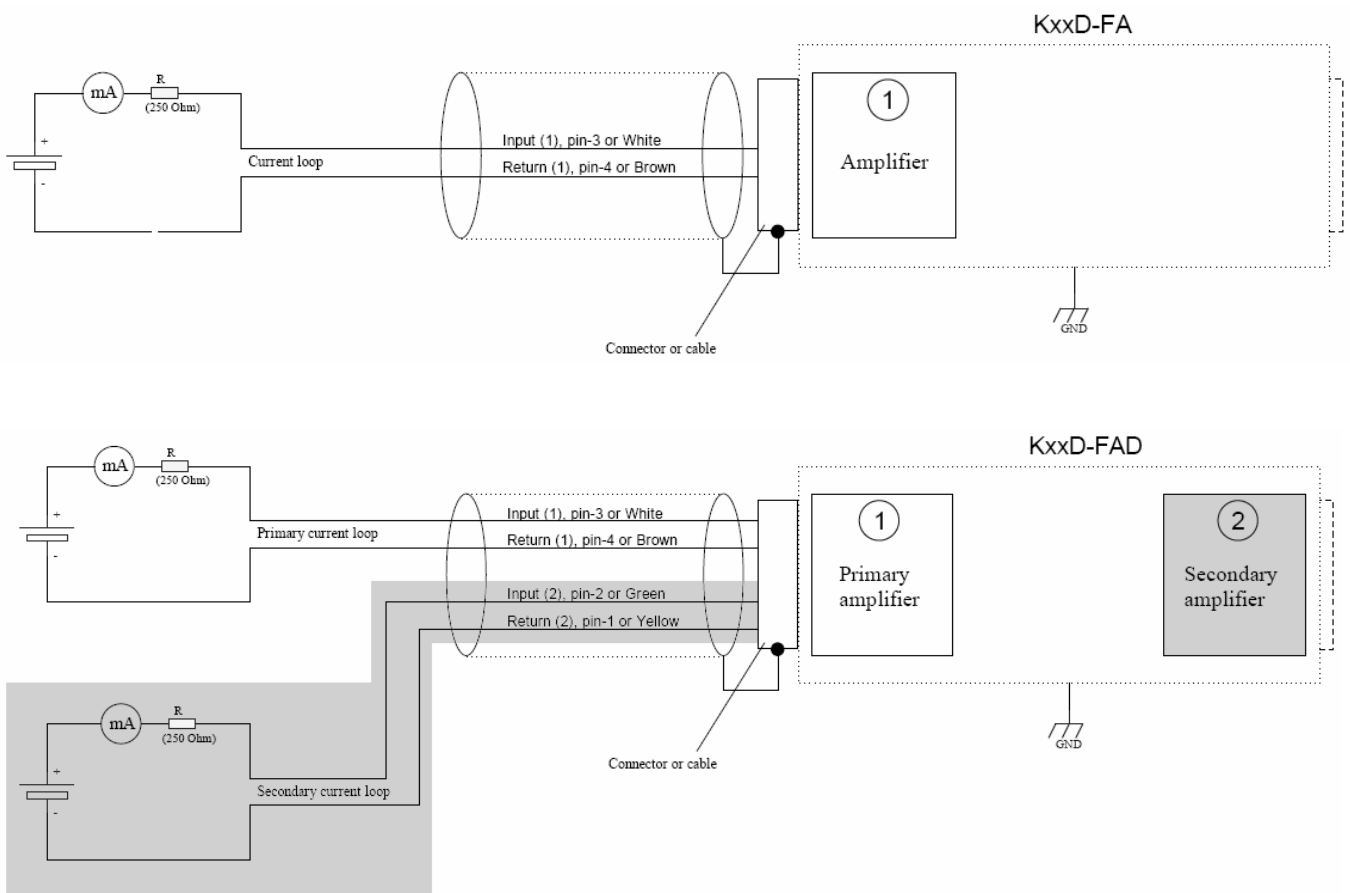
KxxD-FA

mA
R
(250 Ohm)
+
-
Current loop
Input (1), pin-3 or White
Return (1), pin-4 or Brown
1
Amplifier
GND
Connector or cable

KxxD-FAD

mA
R
(250 Ohm)
+
-
Primary current loop
Input (1), pin-3 or White
Return (1), pin-4 or Brown
Input (2), pin-2 or Green
Return (2), pin-1 or Yellow
1
Primary amplifier
2
Secondary amplifier
mA
R
(250 Ohm)
+
-
Secondary current loop
GND
Connector or cable